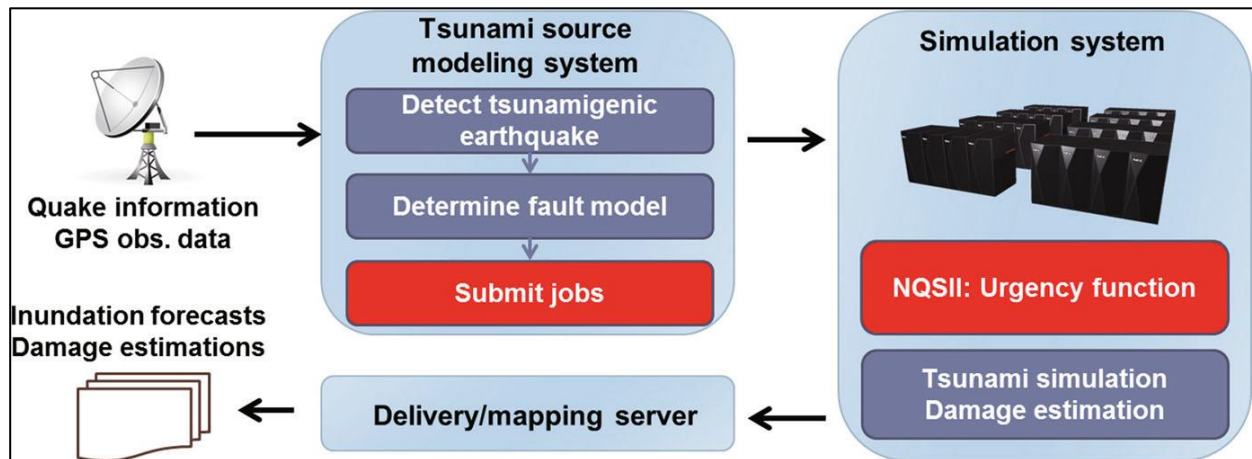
Quake information
GPS obs. data

Tsunami source modeling system

Detect tsunamigenic earthquake

Determine fault model

Submit jobs

Simulation system

NQSII: Urgency function

Tsunami simulation
Damage estimation

Delivery/mapping server

Inundation forecasts
Damage estimations